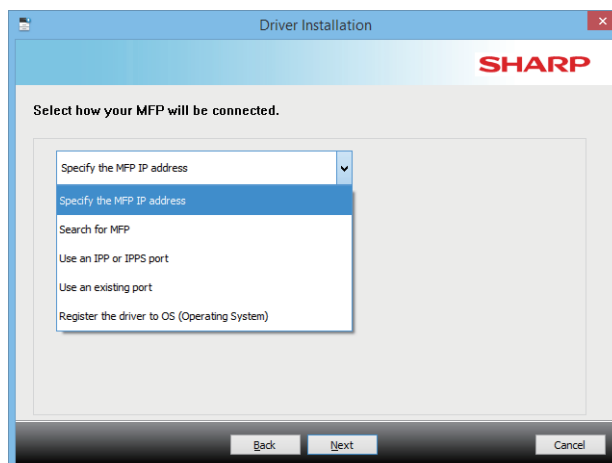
Driver Installation

SHARP

Select how your MFP will be connected.

Specify the MFP IP address

Specify the MFP IP address

Search for MFP

Use an IPP or IPPS port

Use an existing port

Register the driver to OS (Operating System)

Back

Next

Cancel